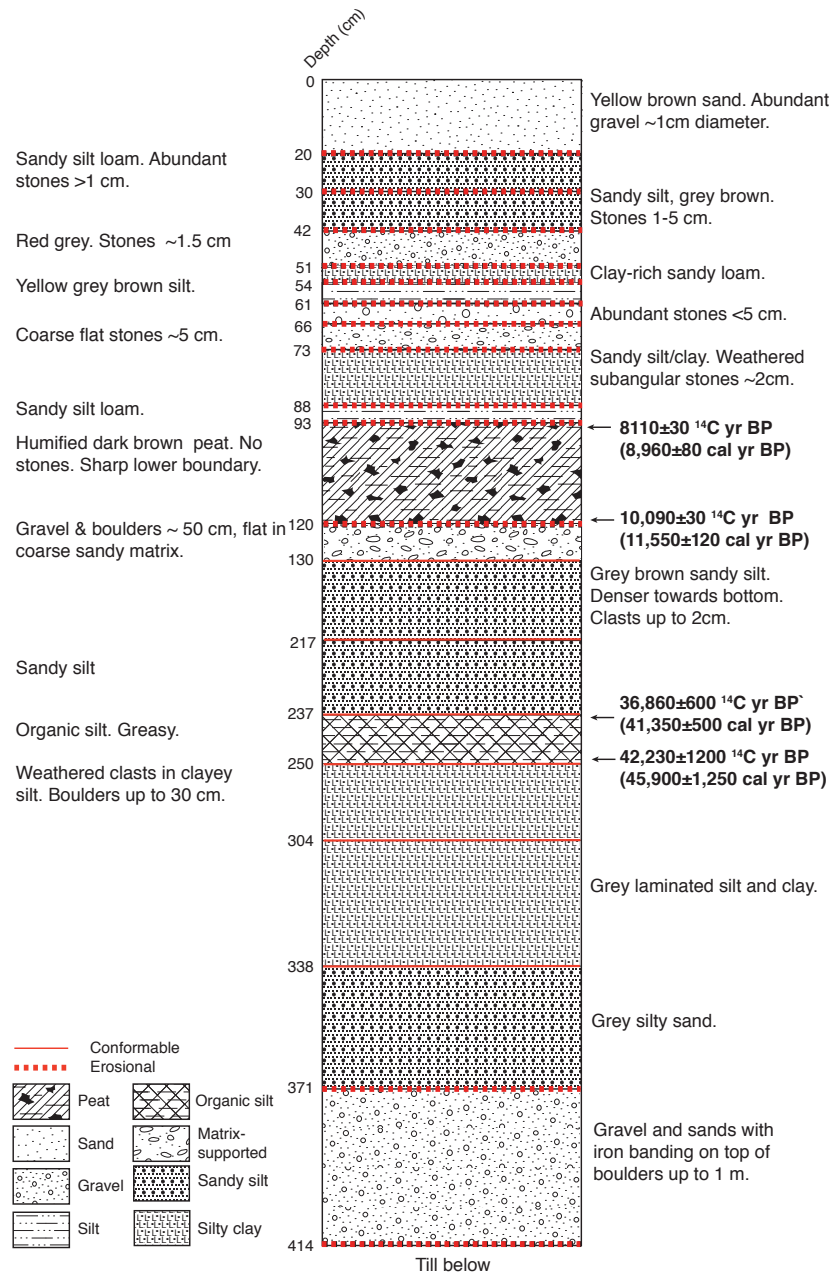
Depth (cm)

0

Yellow brown sand. Abundant gravel ~1cm diameter.

Sandy silt loam. Abundant stones >1 cm.

20

30

Sandy silt, grey brown. Stones 1-5 cm.

42

Red grey. Stones ~1.5 cm

51

Clay-rich sandy loam.

Yellow grey brown silt.

54

61

Abundant stones <5 cm.

66

Coarse flat stones ~5 cm.

73

Sandy silt/clay. Weathered subangular stones ~2cm.

88

Sandy silt loam.

93

**8110±30 $^{14}$C yr BP (8,960±80 cal yr BP)**

Humified dark brown peat. No stones. Sharp lower boundary.

Gravel & boulders ~ 50 cm, flat in coarse sandy matrix.

120

**10,090±30 $^{14}$C yr BP (11,550±120 cal yr BP)**

130

Grey brown sandy silt. Denser towards bottom. Clasts up to 2cm.

217

Sandy silt

**36,860±600 $^{14}$C yr BP` (41,350±500 cal yr BP)**

237

Organic silt. Greasy.

**42,230±1200 $^{14}$C yr BP (45,900±1,250 cal yr BP)**

250

Weathered clasts in clayey silt. Boulders up to 30 cm.

304

Grey laminated silt and clay.

338

Grey silty sand.

Conformable

Erosional

371

Peat

Organic silt

Sand

Matrix-supported

Gravel and sands with iron banding on top of boulders up to 1 m.

Gravel

Sandy silt

Silt

Silty clay

414

Till below